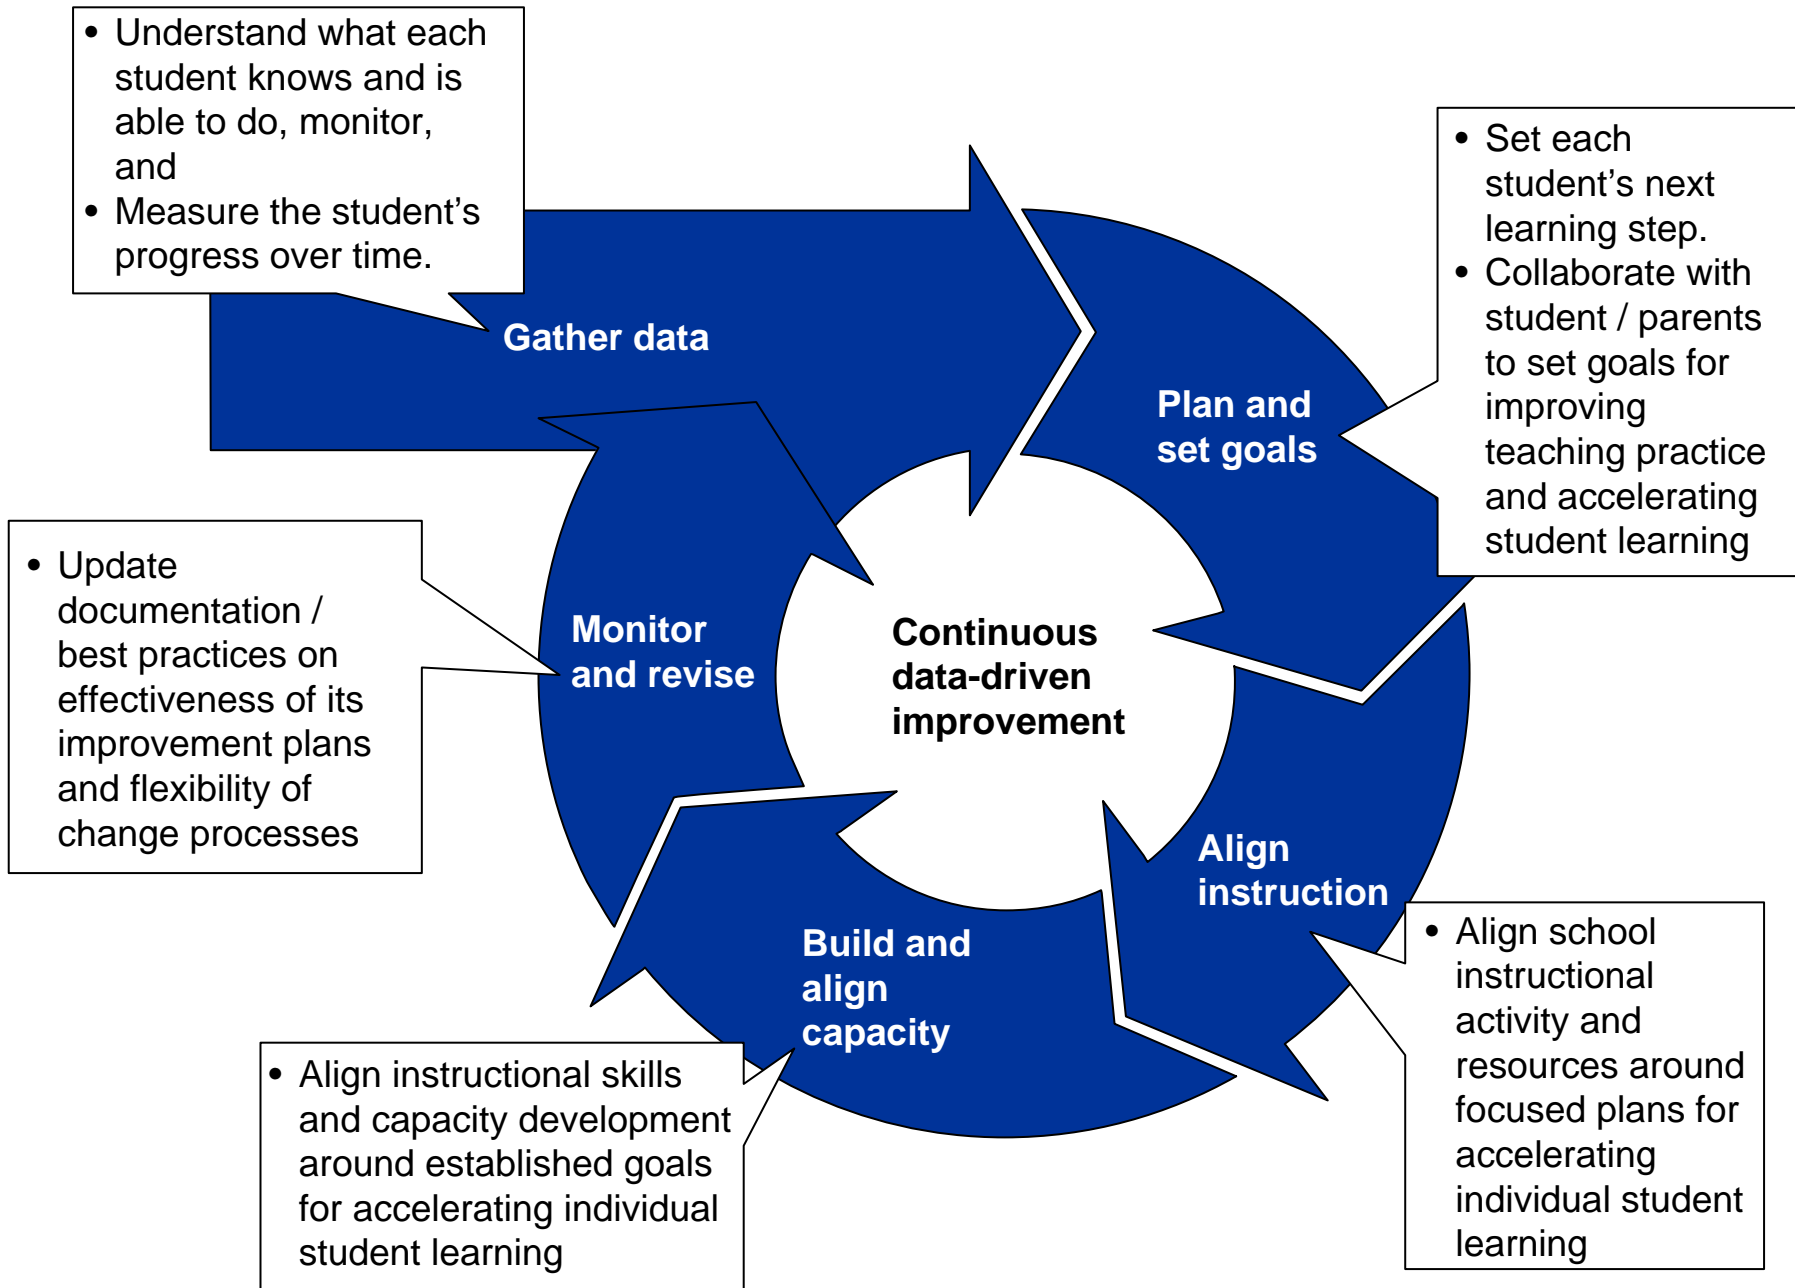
- Understand what each student knows and is able to do, monitor, and
- Measure the student's progress over time.

Gather data

- Set each student's next learning step.
- Collaborate with student / parents to set goals for improving teaching practice and accelerating student learning

Plan and set goals

- Update documentation / best practices on effectiveness of its improvement plans and flexibility of change processes

Monitor and revise

Continuous data-driven improvement

Align instruction

Build and align capacity

- Align school instructional activity and resources around focused plans for accelerating individual student learning

- Align instructional skills and capacity development around established goals for accelerating individual student learning